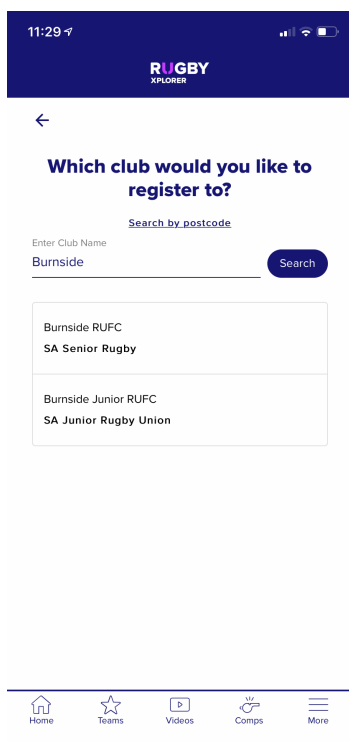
11:29

RUGBY
XPLORER

Which club would you like to register to?

Search by postcode

Enter Club Name
Burnside

Search

Burnside RUFC
SA Senior Rugby

Burnside Junior RUFC
SA Junior Rugby Union

Home Teams Videos Comps More